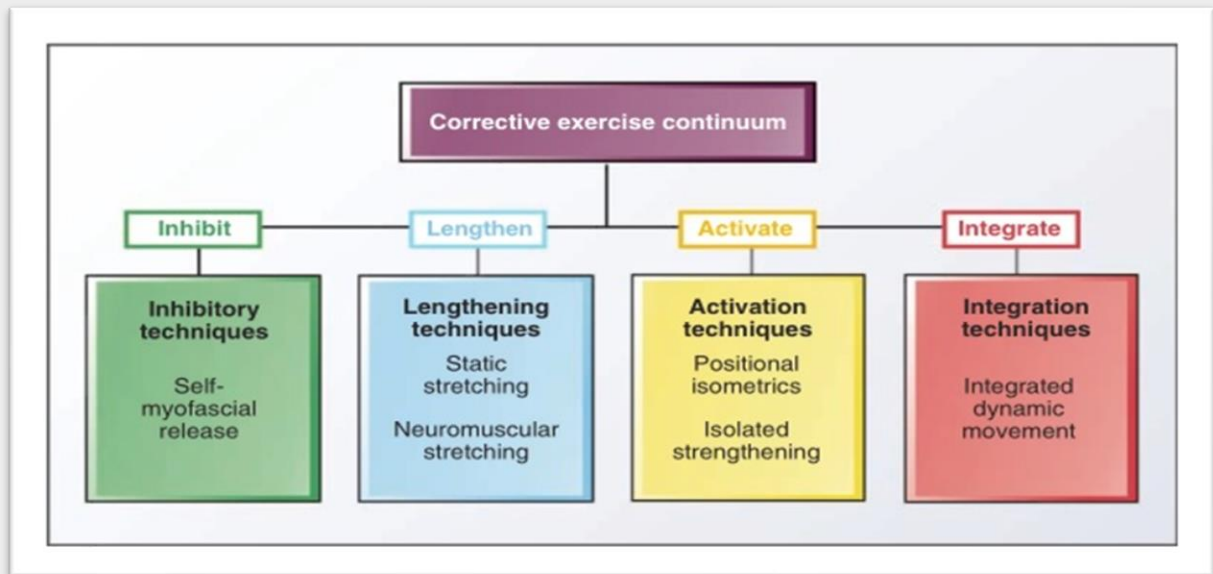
Corrective exercise continuum

Inhibit

Lengthen

Activate

Integrate

Inhibitory techniques

Self-myofascial release

Lengthening techniques

Static stretching

Neuromuscular stretching

Activation techniques

Positional isometrics

Isolated strengthening

Integration techniques

Integrated dynamic movement